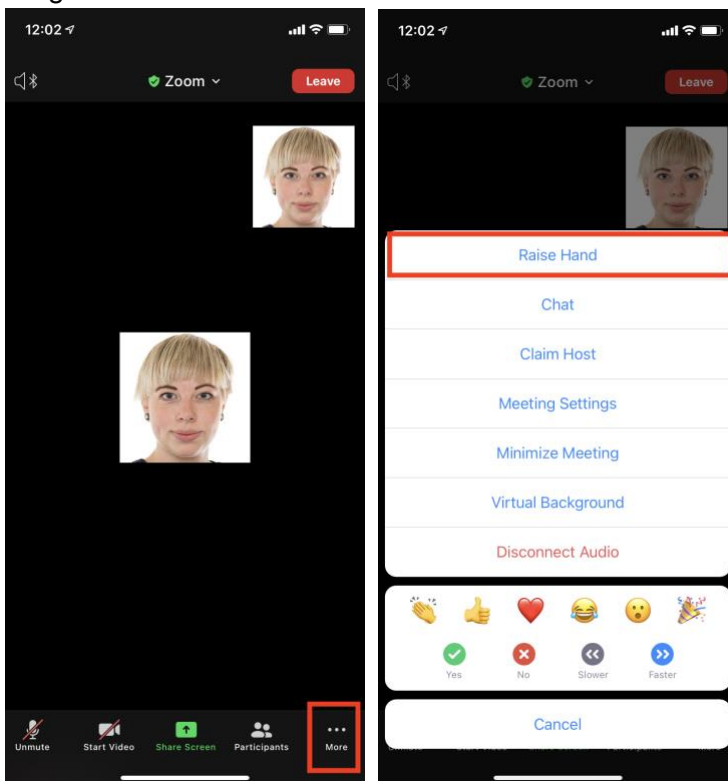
12:02

Zoom

Leave

Unmute

Start Video

Share Screen

Participants

More

12:02

Zoom

Leave

Raise Hand

Chat

Claim Host

Meeting Settings

Minimize Meeting

Virtual Background

Disconnect Audio

Yes

No

Slower

Faster

Cancel